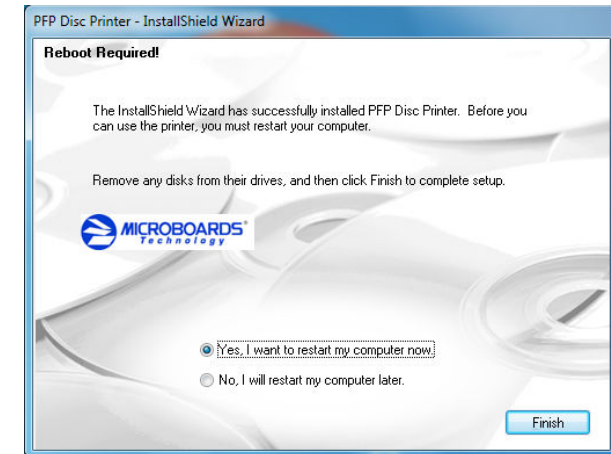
PFP Disc Printer - InstallShield Wizard

Reboot Required!

The InstallShield Wizard has successfully installed PFP Disc Printer. Before you can use the printer, you must restart your computer.

Remove any disks from their drives, and then click Finish to complete setup.

MICROBOARDS Technology

Yes, I want to restart my computer now.

No, I will restart my computer later.

Finish